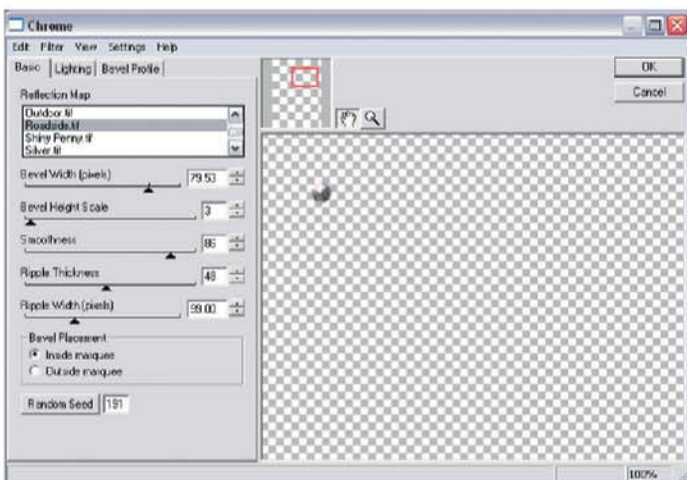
Chrome

Edit Filter View Settings Help

Basic | Lighting | Bevel Profile

OK

Cancel

Reflection Map

Outdoor.tif
Roadside.tif
Shiny Penny.tif
Silver.tif

Bevel Width (pixels) 79.53

Bevel Height Scale 3

Smoothness 86

Ripple Thickness 48

Ripple Width (pixels) 99.00

Bevel Placement
Inside marquee
Outside marquee

Random Seed 191

100%